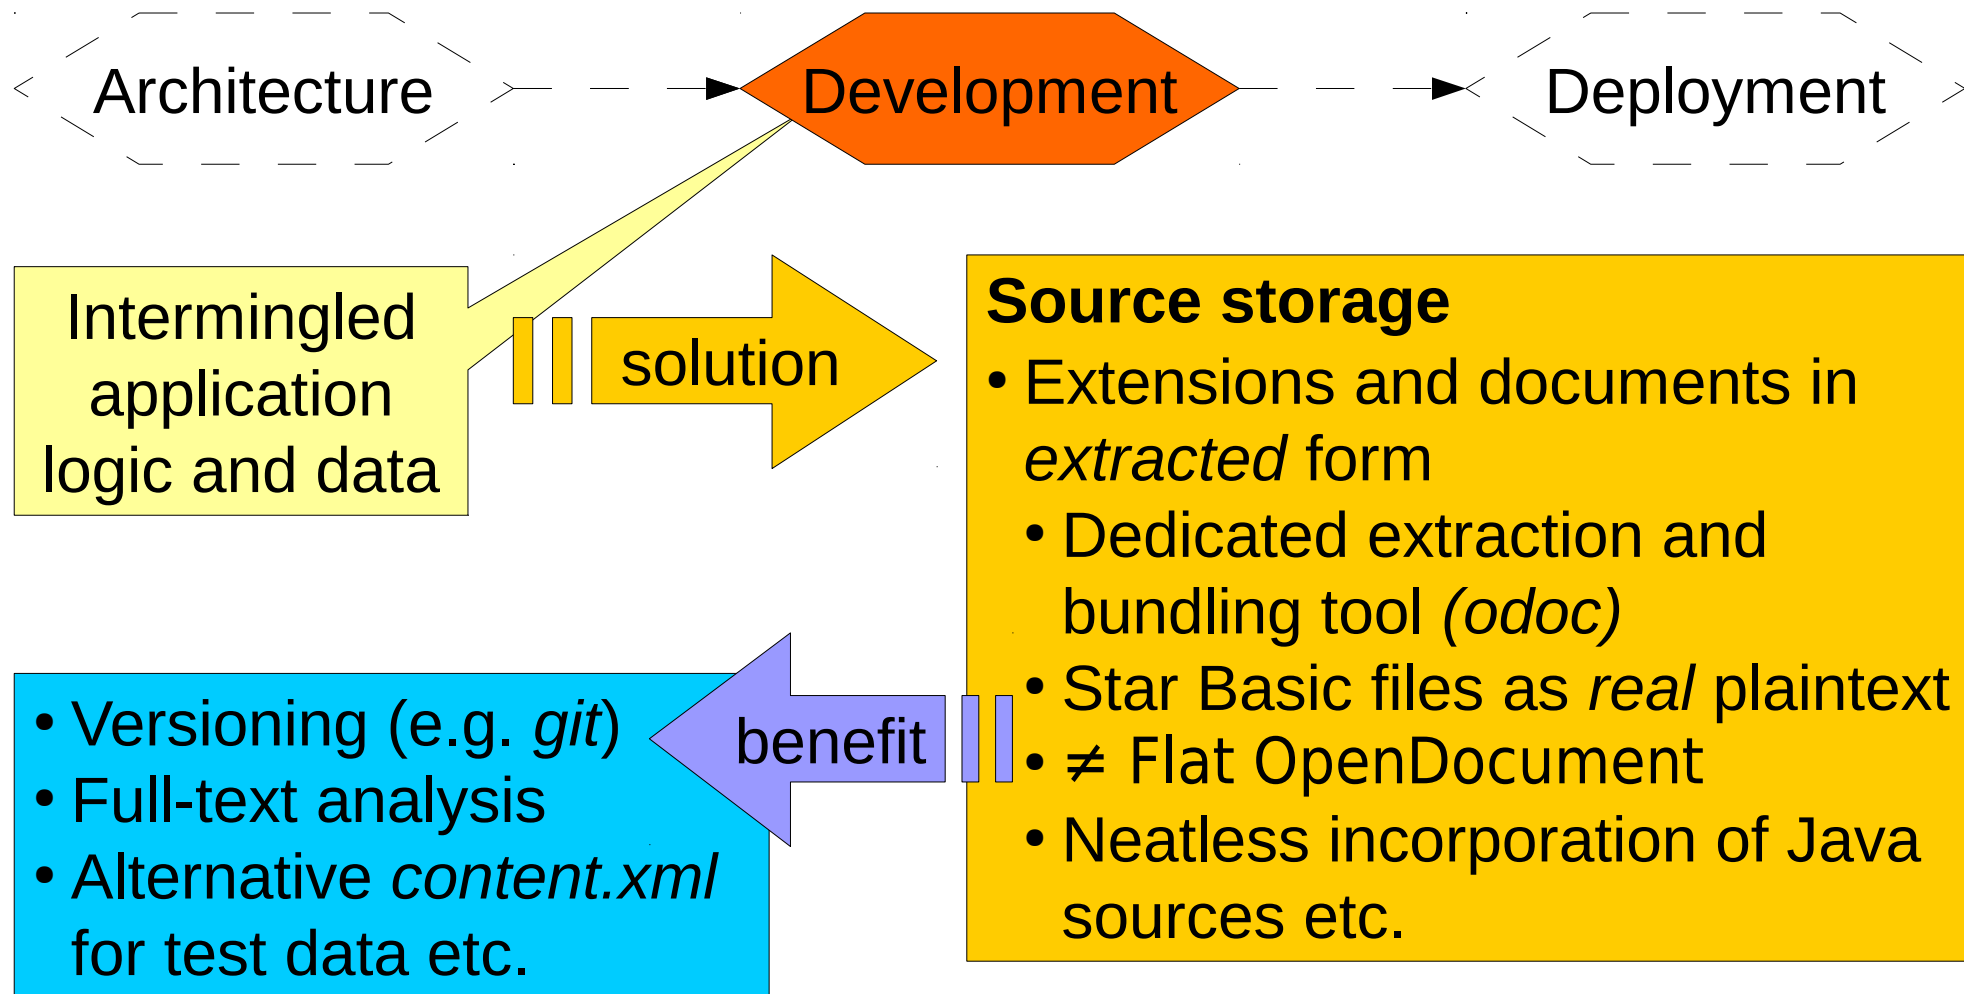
Architecture

Development

Deployment

Intermingled application logic and data

solution

Source storage

• Extensions and documents in *extracted* form

• Dedicated extraction and bundling tool *(odoc)*

• Star Basic files as *real* plaintext

• $\neq$ Flat OpenDocument

• Neatless incorporation of Java sources etc.

benefit

• Versioning (e.g. *git*)

• Full-text analysis

• Alternative *content.xml* for test data etc.